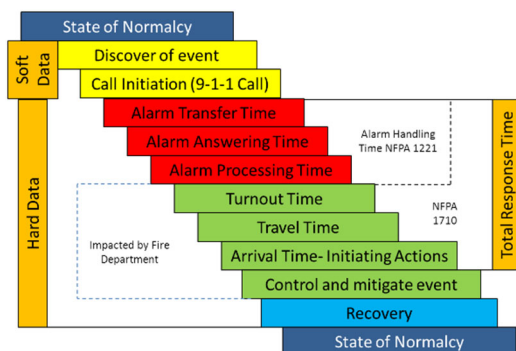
State of Normalcy

Soft Data

Discover of event

Call Initiation (9-1-1 Call)

Hard Data

Alarm Transfer Time

Alarm Answering Time

Alarm Processing Time

Alarm Handling Time NFPA 1221

Total Response Time

Turnout Time

Travel Time

Arrival Time- Initiating Actions

Control and mitigate event

NFPA 1710

Impacted by Fire Department

Recovery

State of Normalcy